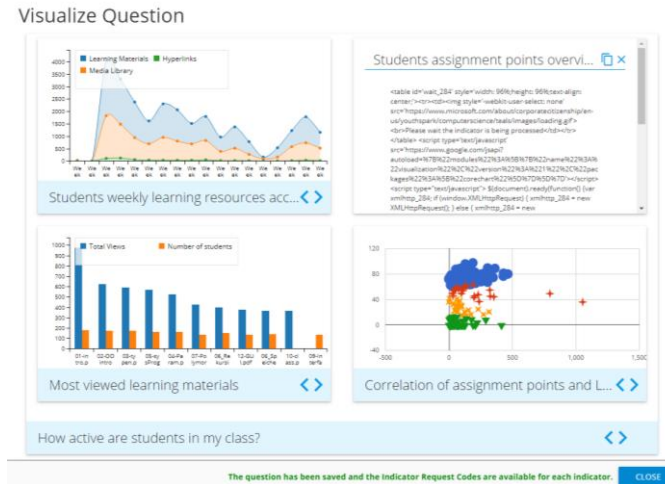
Visualize Question

Learning Materials Hyperlinks Media Library

4000
3500
3000
2500
2000
1500
1000
500
0

Students weekly learning resources acc...

Students assignment points overvi...

<table id='wait_284' style='width: 96%;height: 96%;text-align: center;'><tr><td><img style='-webkit-user-select: none' src='https://www.microsoft.com/about/corporatecitizenship/en-us/youthspark/computerscience/teals/images/loading.gif'> <br>Please wait the indicator is being processed</td></tr> </table> <script type='text/javascript' src='https://www.google.com/jsapi? autoload=%7B%22modules%22%3A%5B%7B%22name%22%3A%22visualization%22%2C%22version%22%3A%221%22%2C%22packages%22%3A%5B%22corechart%22%5D%7D%5D%7D'></script> <script type='text/javascript'> $(document).ready(function() { var xmlhttp_284; if (window.XMLHttpRequest) { xmlhttp_284 = new XMLHttpRequest(); } else { xmlhttp_284 = new

Total Views Number of students

01-intro.p 02-OOintro 03-types.p 04-syntax.p 05-Param.p 06-Polymor 07-Refacto 08-Uml 09-Gui.pdf 10-Cls.p 11-gui.p 12-GUI.pdf 13-Gui.p 14-class.p 15-Reflect 16-Inte rface

Most viewed learning materials

120
80
40
0
-40
-500 0 500 1000 1,500

Correlation of assignment points and L...

How active are students in my class?

The question has been saved and the Indicator Request Codes are available for each indicator.

CLOSE